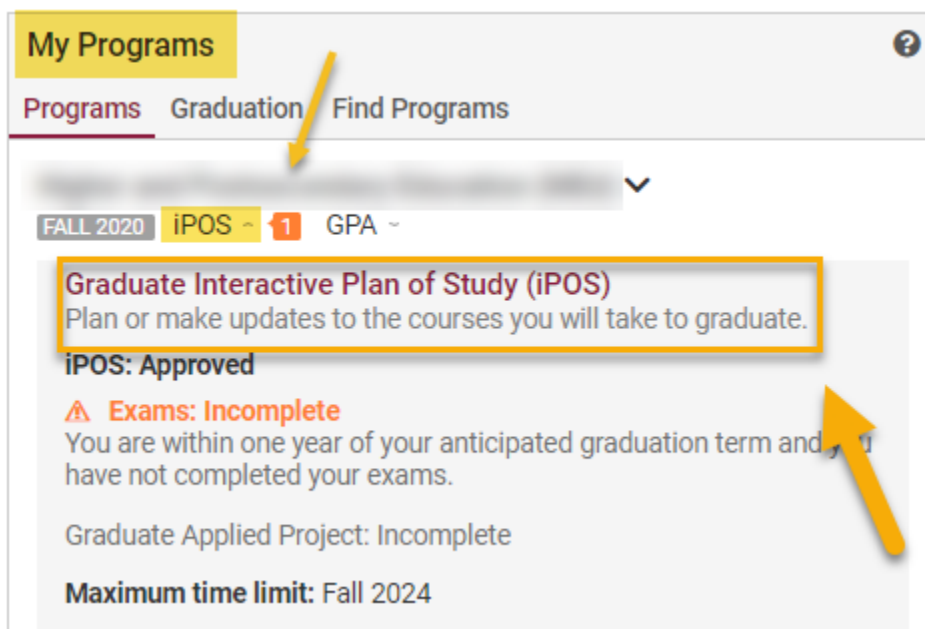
My Programs

?

Programs Graduation Find Programs

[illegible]

FALL 2020 iPOS 1 GPA

Graduate Interactive Plan of Study (iPOS)
Plan or make updates to the courses you will take to graduate.

iPOS: Approved

Exams: Incomplete
You are within one year of your anticipated graduation term and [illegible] have not completed your exams.

Graduate Applied Project: Incomplete

Maximum time limit: Fall 2024